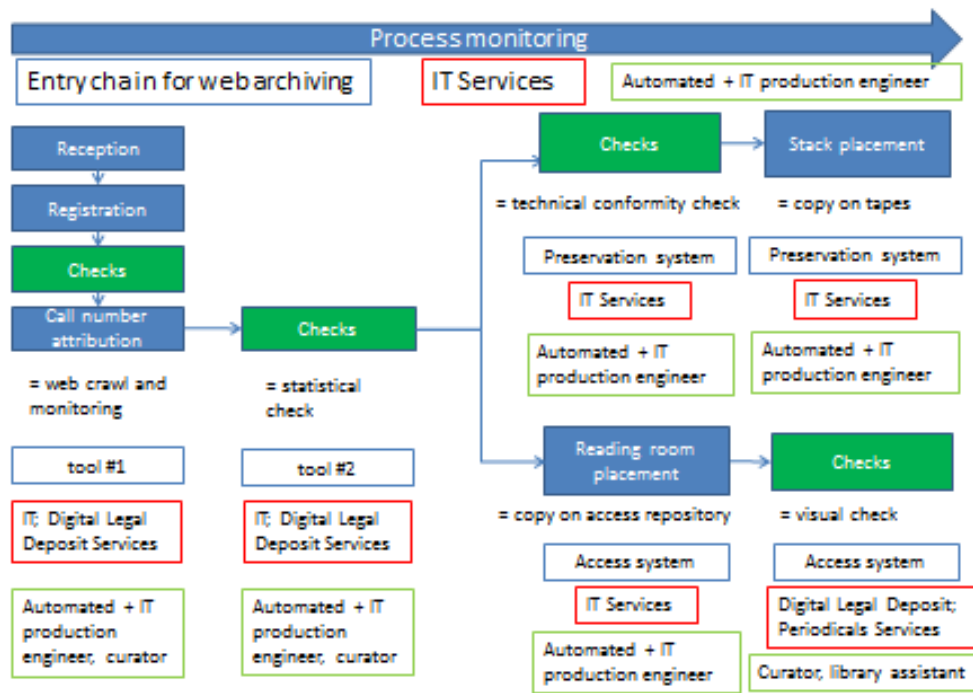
Process monitoring

Entry chain for web archiving

IT Services

Automated + IT production engineer

Reception

Registration

Checks

Call number attribution

= web crawl and monitoring

tool #1

IT; Digital Legal Deposit Services

Automated + IT production engineer, curator

Checks

= statistical check

tool #2

IT; Digital Legal Deposit Services

Automated + IT production engineer, curator

Checks

= technical conformity check

Preservation system

IT Services

Automated + IT production engineer

Stack placement

= copy on tapes

Preservation system

IT Services

Automated + IT production engineer

Reading room placement

= copy on access repository

Access system

IT Services

Automated + IT production engineer

Checks

= visual check

Access system

Digital Legal Deposit; Periodicals Services

Curator, library assistant